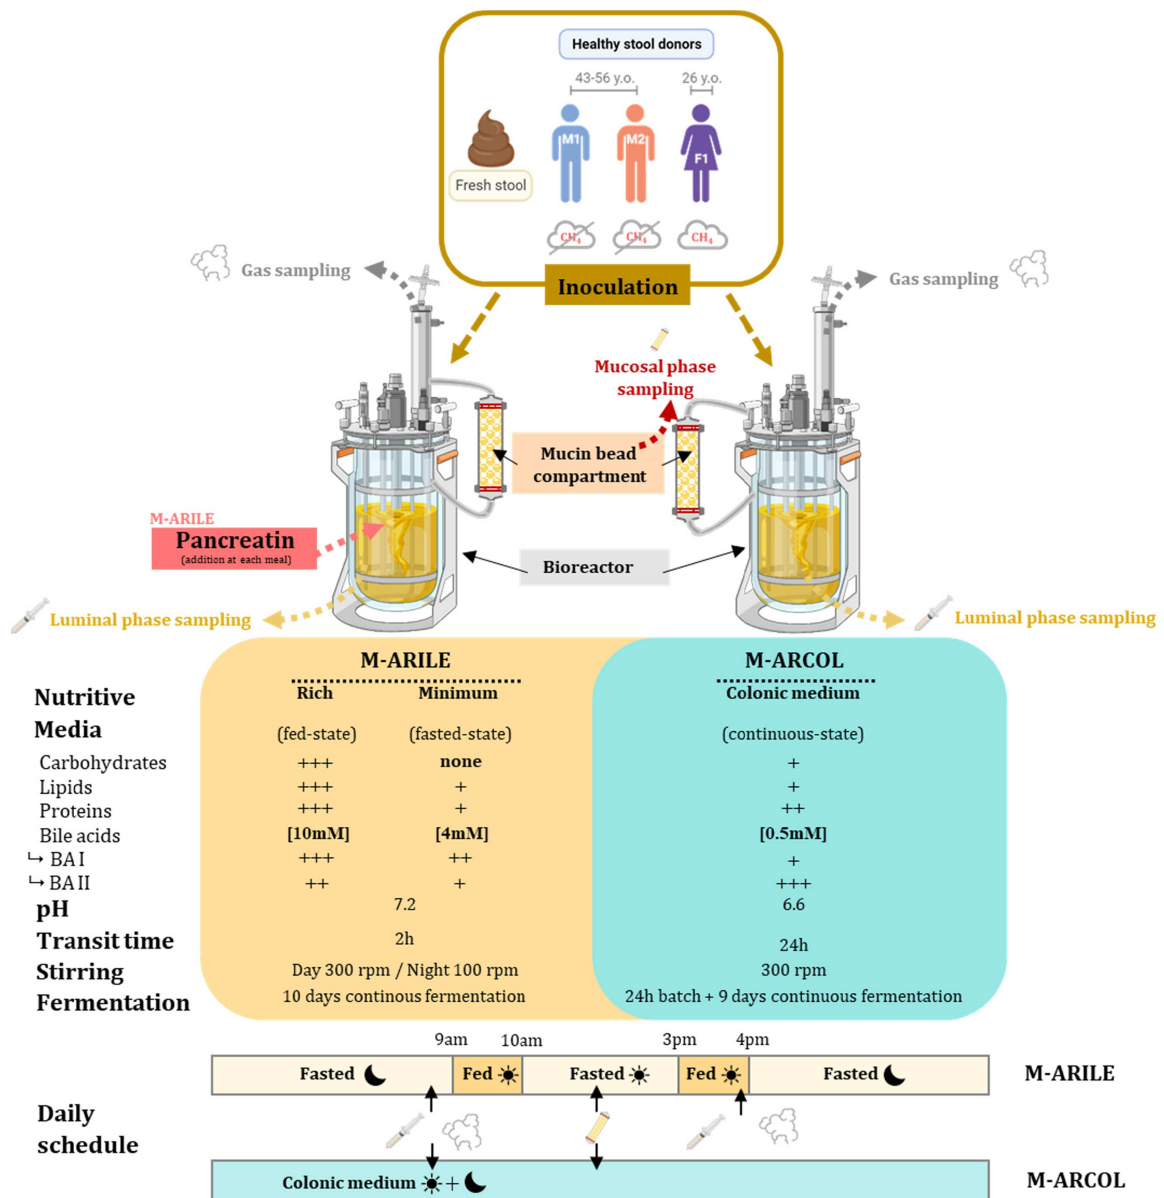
Healthy stool donors

43-56 y.o.

26 y.o.

Fresh stool

M1

M2

F1

$CH_4$

$CH_4$

$CH_4$

Gas sampling

Inoculation

Gas sampling

Mucosal phase sampling

Mucin bead compartment

M-ARILE

Pancreatin
(addition at each meal)

Bioreactor

Luminal phase sampling

Luminal phase sampling

| Nutritive Media | M-ARILE Rich (fed-state) | M-ARILE Minimum (fasted-state) | M-ARCOL Colonic medium (continuous-state) |
|---|---|---|---|
| Carbohydrates | +++ | none | + |
| Lipids | +++ | + | + |
| Proteins | +++ | + | ++ |
| Bile acids | [10mM] | [4mM] | [0.5mM] |
| ↳ BA I | +++ | ++ | + |
| ↳ BA II | ++ | + | +++ |
| pH | 7.2 | | 6.6 |
| Transit time | 2h | | 24h |
| Stirring | Day 300 rpm / Night 100 rpm | | 300 rpm |
| Fermentation | 10 days continous fermentation | | 24h batch + 9 days continuous fermentation |

9am 10am 3pm 4pm

Fasted | Fed | Fasted | Fed | Fasted    M-ARILE

Daily schedule

Colonic medium + M-ARCOL